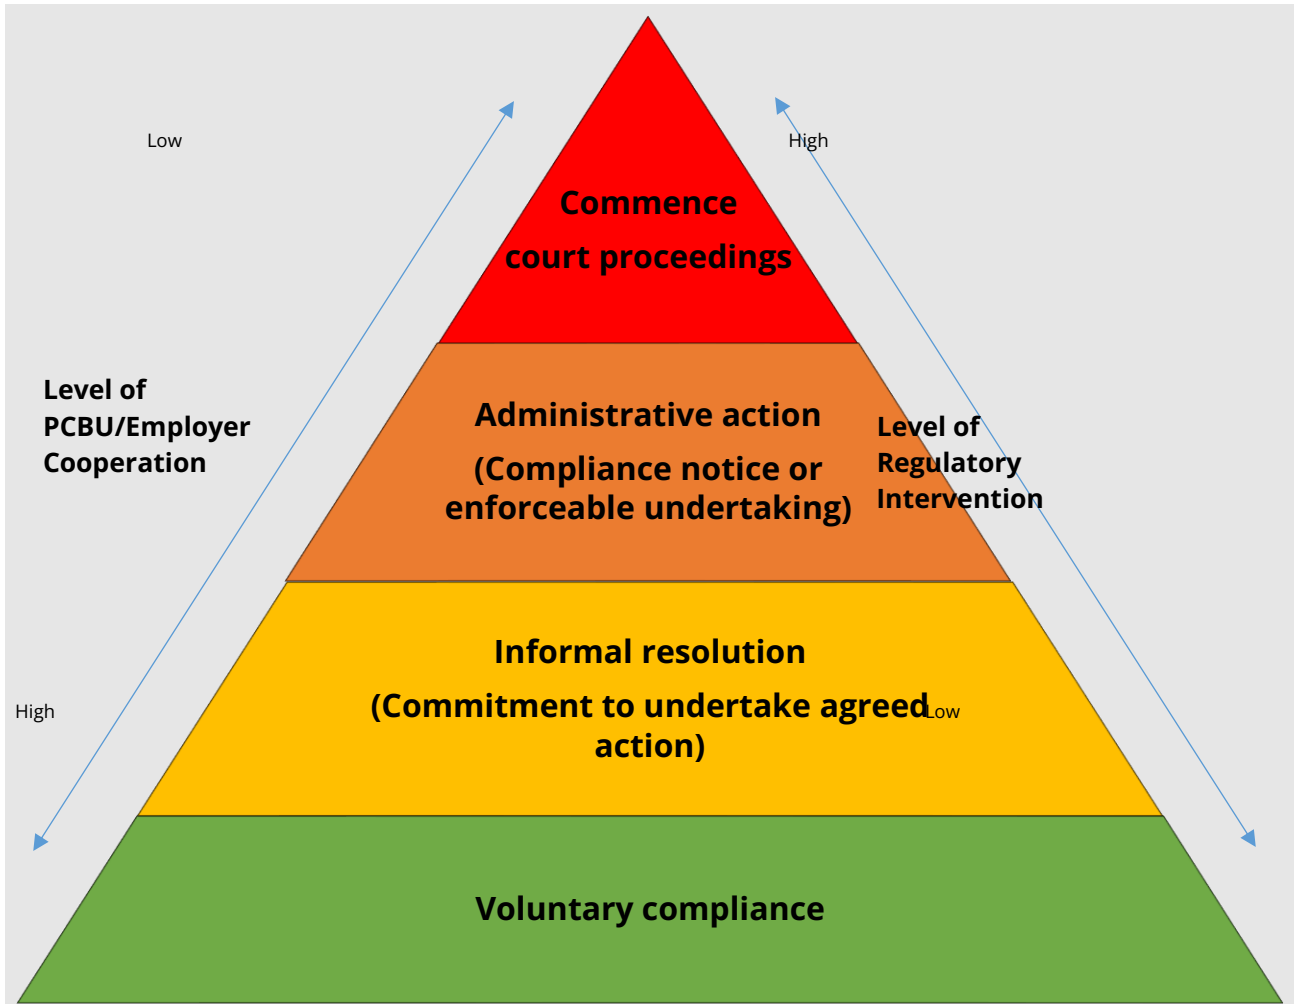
Low

High

Commence court proceedings

Level of PCBU/Employer Cooperation

Administrative action

(Compliance notice or enforceable undertaking)

Level of Regulatory Intervention

Informal resolution

(Commitment to undertake agreed action)

High

Low

Voluntary compliance